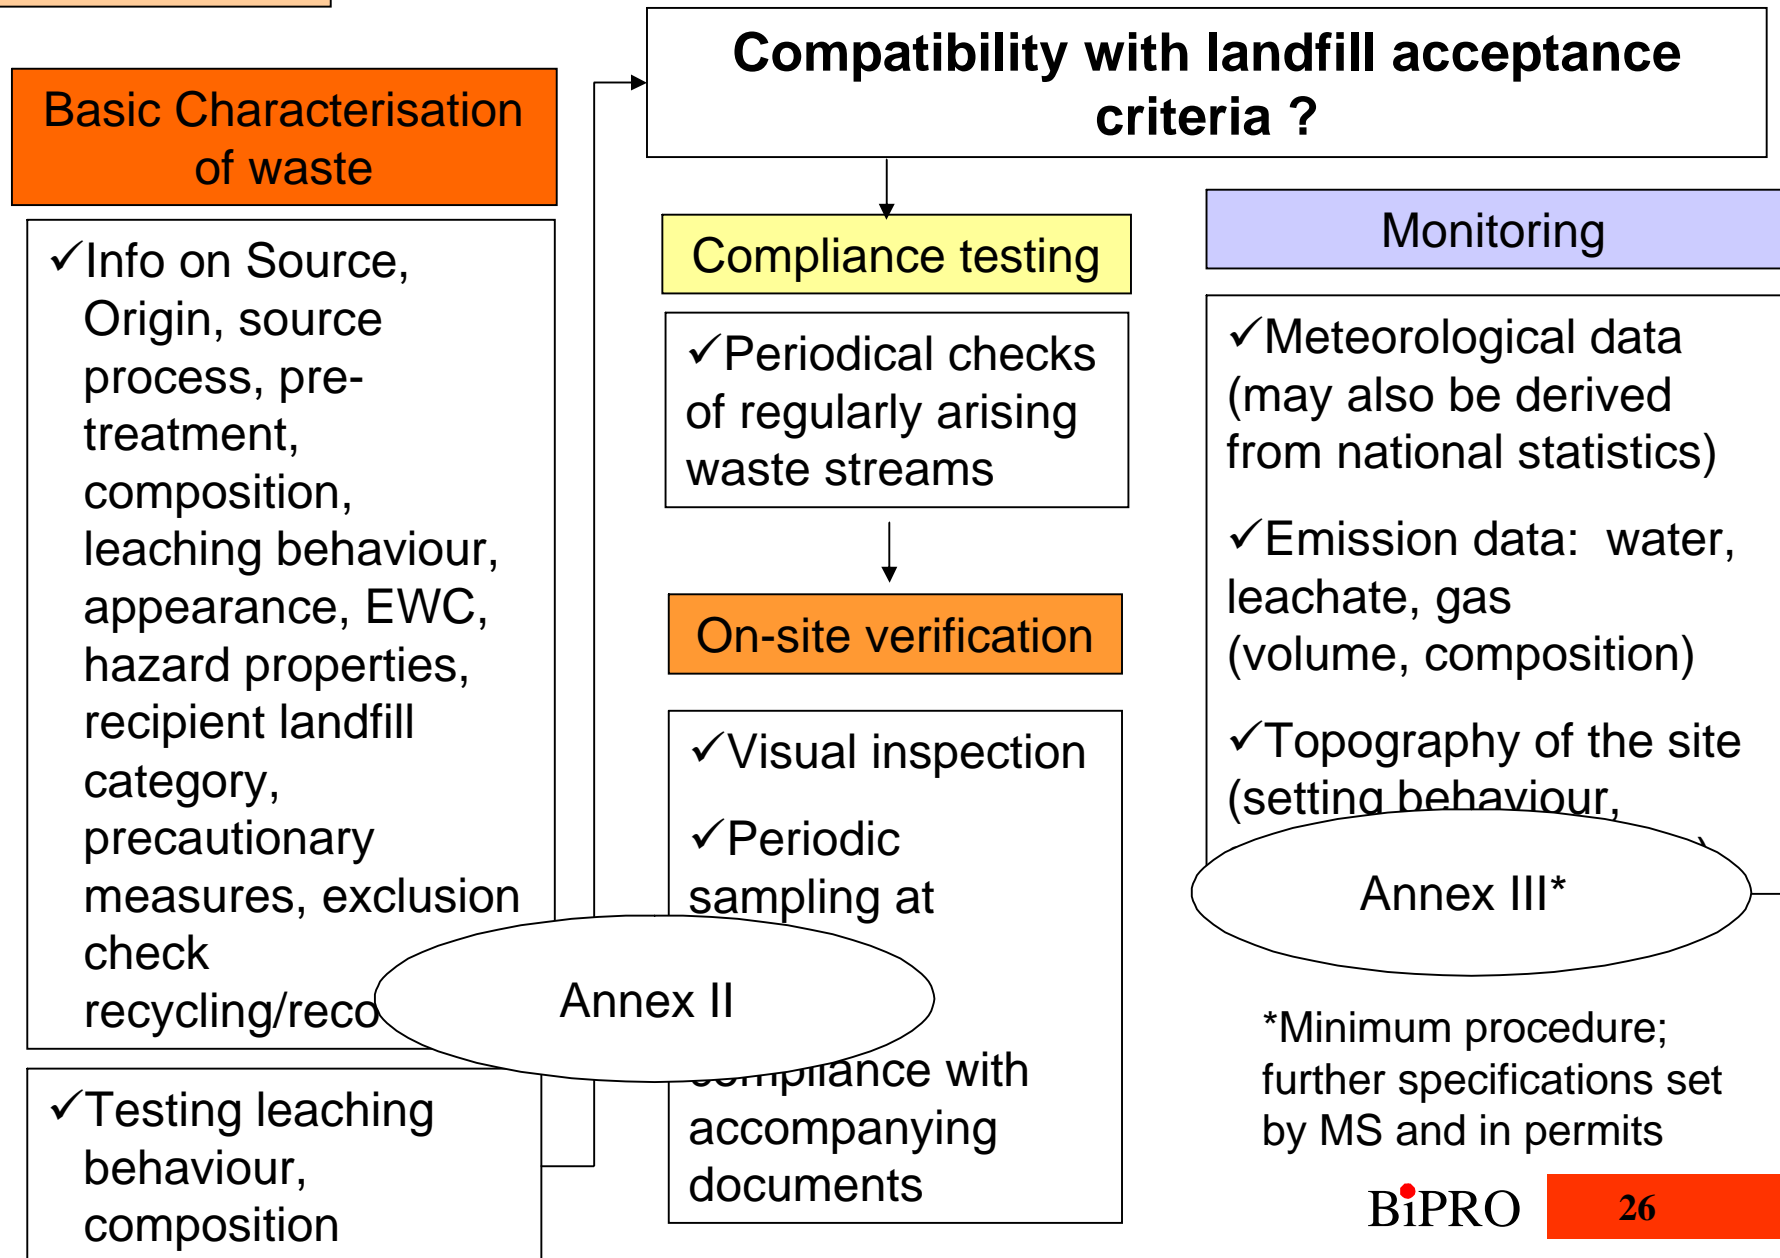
Basic Characterisation of waste

✓Info on Source, Origin, source process, pre-treatment, composition, leaching behaviour, appearance, EWC, hazard properties, recipient landfill category, precautionary measures, exclusion check recycling/reco

Annex II

✓Testing leaching behaviour, composition

Compatibility with landfill acceptance criteria ?

Compliance testing

✓Periodical checks of regularly arising waste streams

On-site verification

✓Visual inspection

✓Periodic sampling at

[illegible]ompliance with accompanying documents

Monitoring

✓Meteorological data (may also be derived from national statistics)

✓Emission data: water, leachate, gas (volume, composition)

✓Topography of the site (setting behaviour,

Annex III*

*Minimum procedure; further specifications set by MS and in permits

BiPRO

26